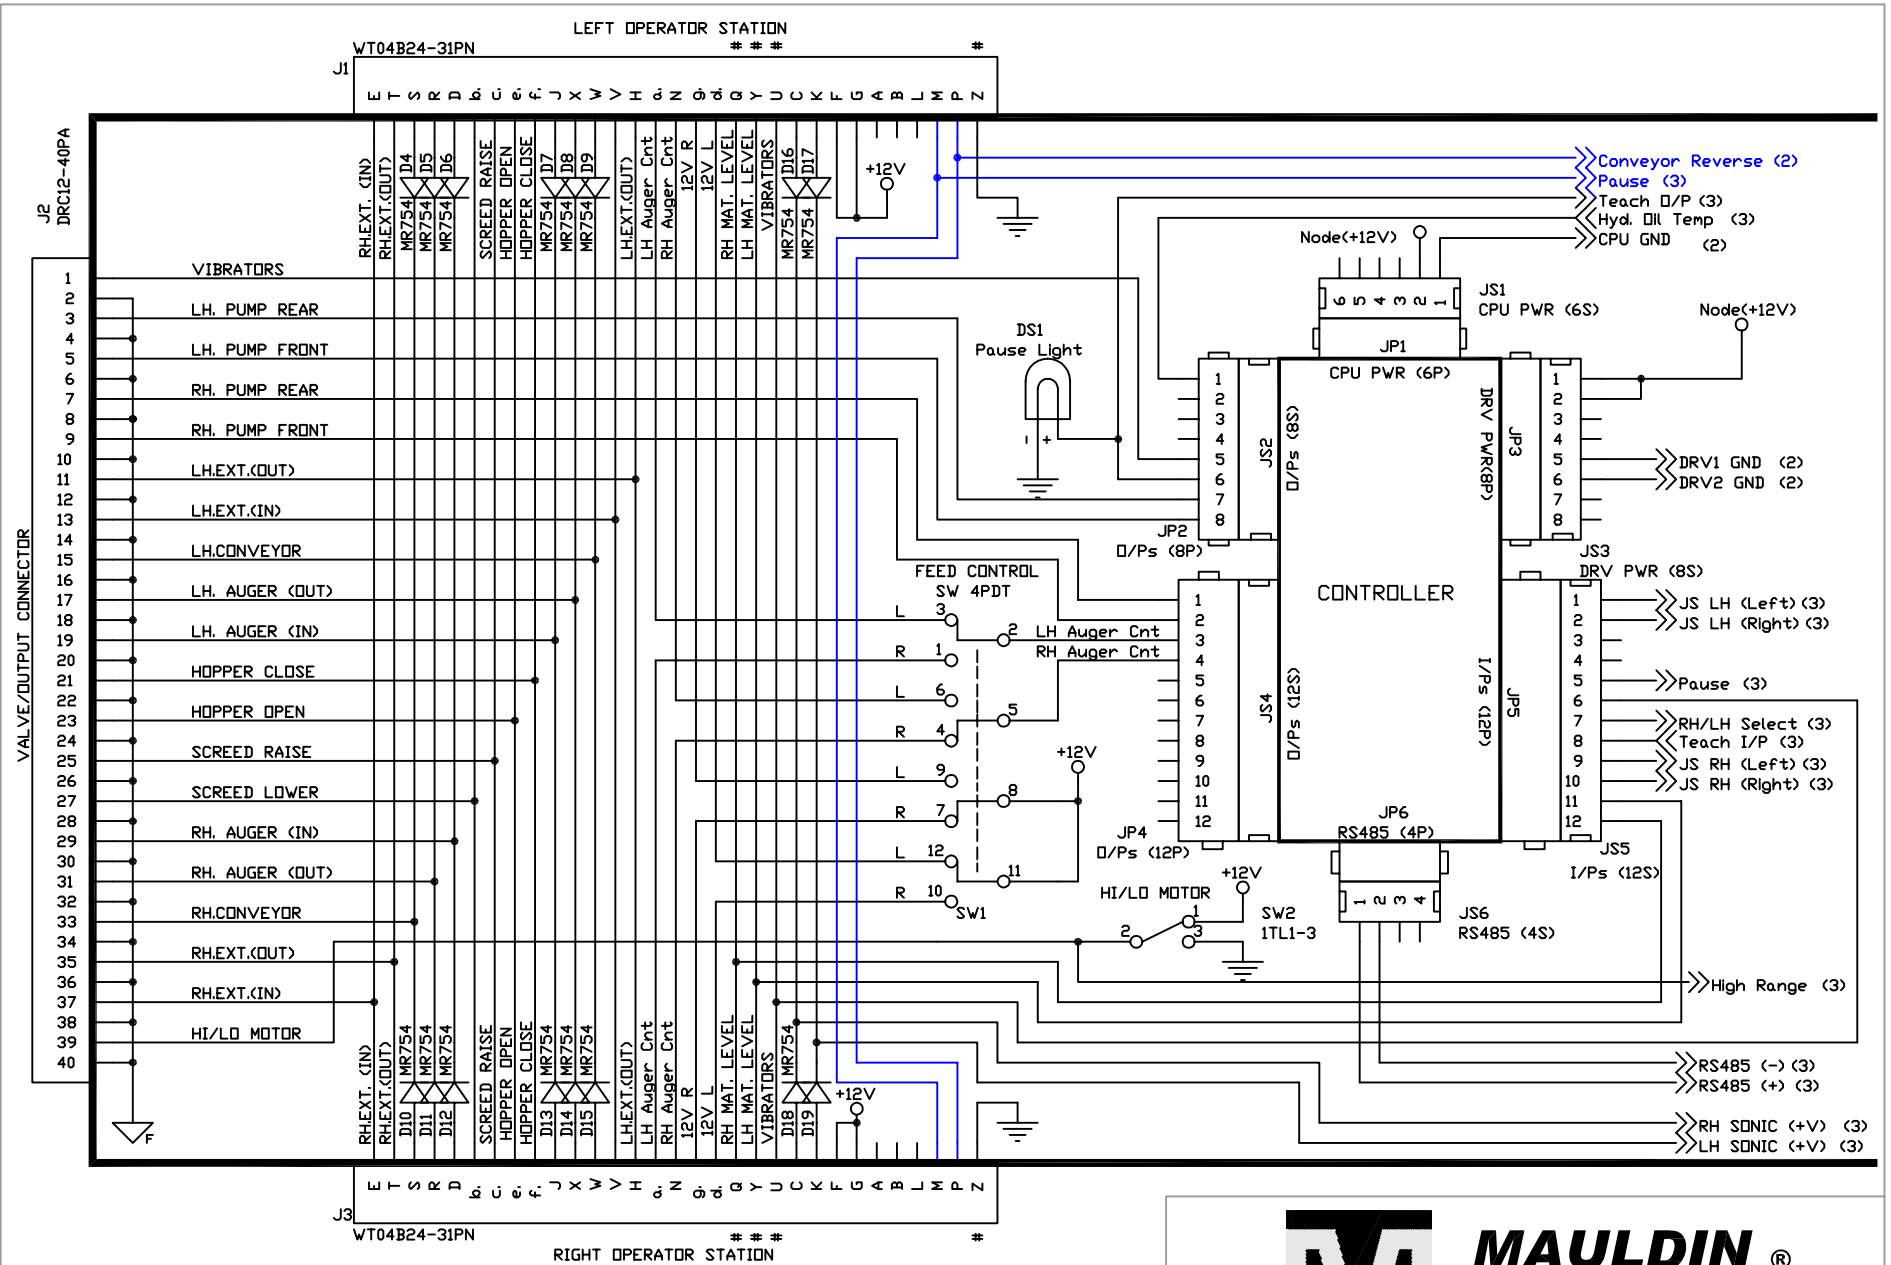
LEFT OPERATOR STATION
WT04B24-31PN
J1
E T S R D b c e f J X W V H d N g g G Y U C K F G A B L M P Z

J2
DRC12-40PA

RH.EXT. (IN)
RH.EXT.(OUT)
MR754 D4
MR754 D5
MR754 D6
SCREED RAISE
HOPPER OPEN
HOPPER CLOSE
MR754 D7
MR754 D8
MR754 D9
LH.EXT.(OUT)
LH Auger Cnt
RH Auger Cnt
12V R
12V L
RH MAT. LEVEL
LH MAT. LEVEL
VIBRATORS
MR754 D16
MR754 D17
+12V

Conveyor Reverse (2)
Pause (3)
Teach O/P (3)
Hyd. Oil Temp (3)
CPU GND (2)

Node(+12V)

VALVE/OUTPUT CONNECTOR
1 VIBRATORS
2
3 LH. PUMP REAR
4
5 LH. PUMP FRONT
6
7 RH. PUMP REAR
8
9 RH. PUMP FRONT
10
11 LH.EXT.(OUT)
12
13 LH.EXT.(IN)
14
15 LH.CONVEYOR
16
17 LH. AUGER (OUT)
18
19 LH. AUGER (IN)
20
21 HOPPER CLOSE
22
23 HOPPER OPEN
24
25 SCREED RAISE
26
27 SCREED LOWER
28
29 RH. AUGER (IN)
30
31 RH. AUGER (OUT)
32
33 RH.CONVEYOR
34
35 RH.EXT.(OUT)
36
37 RH.EXT.(IN)
38
39 HI/LO MOTOR
40
F

JS1
CPU PWR (6S)
6 5 4 3 2 1
JP1
Node(+12V)
DS1
Pause Light
- +
CPU PWR (6P)
1 2 3 4 5 6 7 8
JS2
O/Ps (8S)
DRV PWR(8P)
JP3
1 2 3 4 5 6 7 8
DRV1 GND (2)
DRV2 GND (2)
JP2
O/Ps (8P)
JS3
DRV PWR (8S)

FEED CONTROL
SW 4PDT
L 3
2 LH Auger Cnt
R 1
RH Auger Cnt
L 6
5
R 4
+12V
L 9
8
R 7
L 12
11
R 10
SW1

CONTROLLER
1 2 3 4 5 6 7 8 9 10 11 12
JS4
O/Ps (12S)
I/Ps (12P)
JP5
1 2 3 4 5 6 7 8 9 10 11 12
JS LH (Left) (3)
JS LH (Right) (3)
Pause (3)
RH/LH Select (3)
Teach I/P (3)
JS RH (Left) (3)
JS RH (Right) (3)
JP4
O/Ps (12P)
JP6
RS485 (4P)
JS5
I/Ps (12S)
+12V
HI/LO MOTOR
1
2
3
SW2
1TL1-3
1 2 3 4
JS6
RS485 (4S)
High Range (3)
RS485 (-) (3)
RS485 (+) (3)
RH SONIC (+V) (3)
LH SONIC (+V) (3)

RH.EXT. (IN)
RH.EXT.(OUT)
MR754 D10
MR754 D11
MR754 D12
SCREED RAISE
HOPPER OPEN
HOPPER CLOSE
MR754 D13
MR754 D14
MR754 D15
LH.EXT.(OUT)
LH Auger Cnt
RH Auger Cnt
12V R
12V L
RH MAT. LEVEL
LH MAT. LEVEL
VIBRATORS
MR754 D18
D19
+12V

E T S R D b c e f J X W V H d N g g G Y U C K F G A B L M P Z
J3
WT04B24-31PN
RIGHT OPERATOR STATION

MAULDIN ®